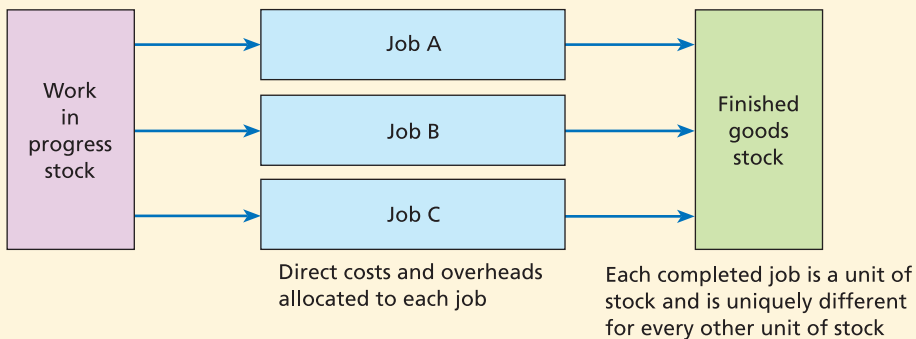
Work in progress stock

Job A

Job B

Job C

Finished goods stock

Direct costs and overheads allocated to each job

Each completed job is a unit of stock and is uniquely different for every other unit of stock